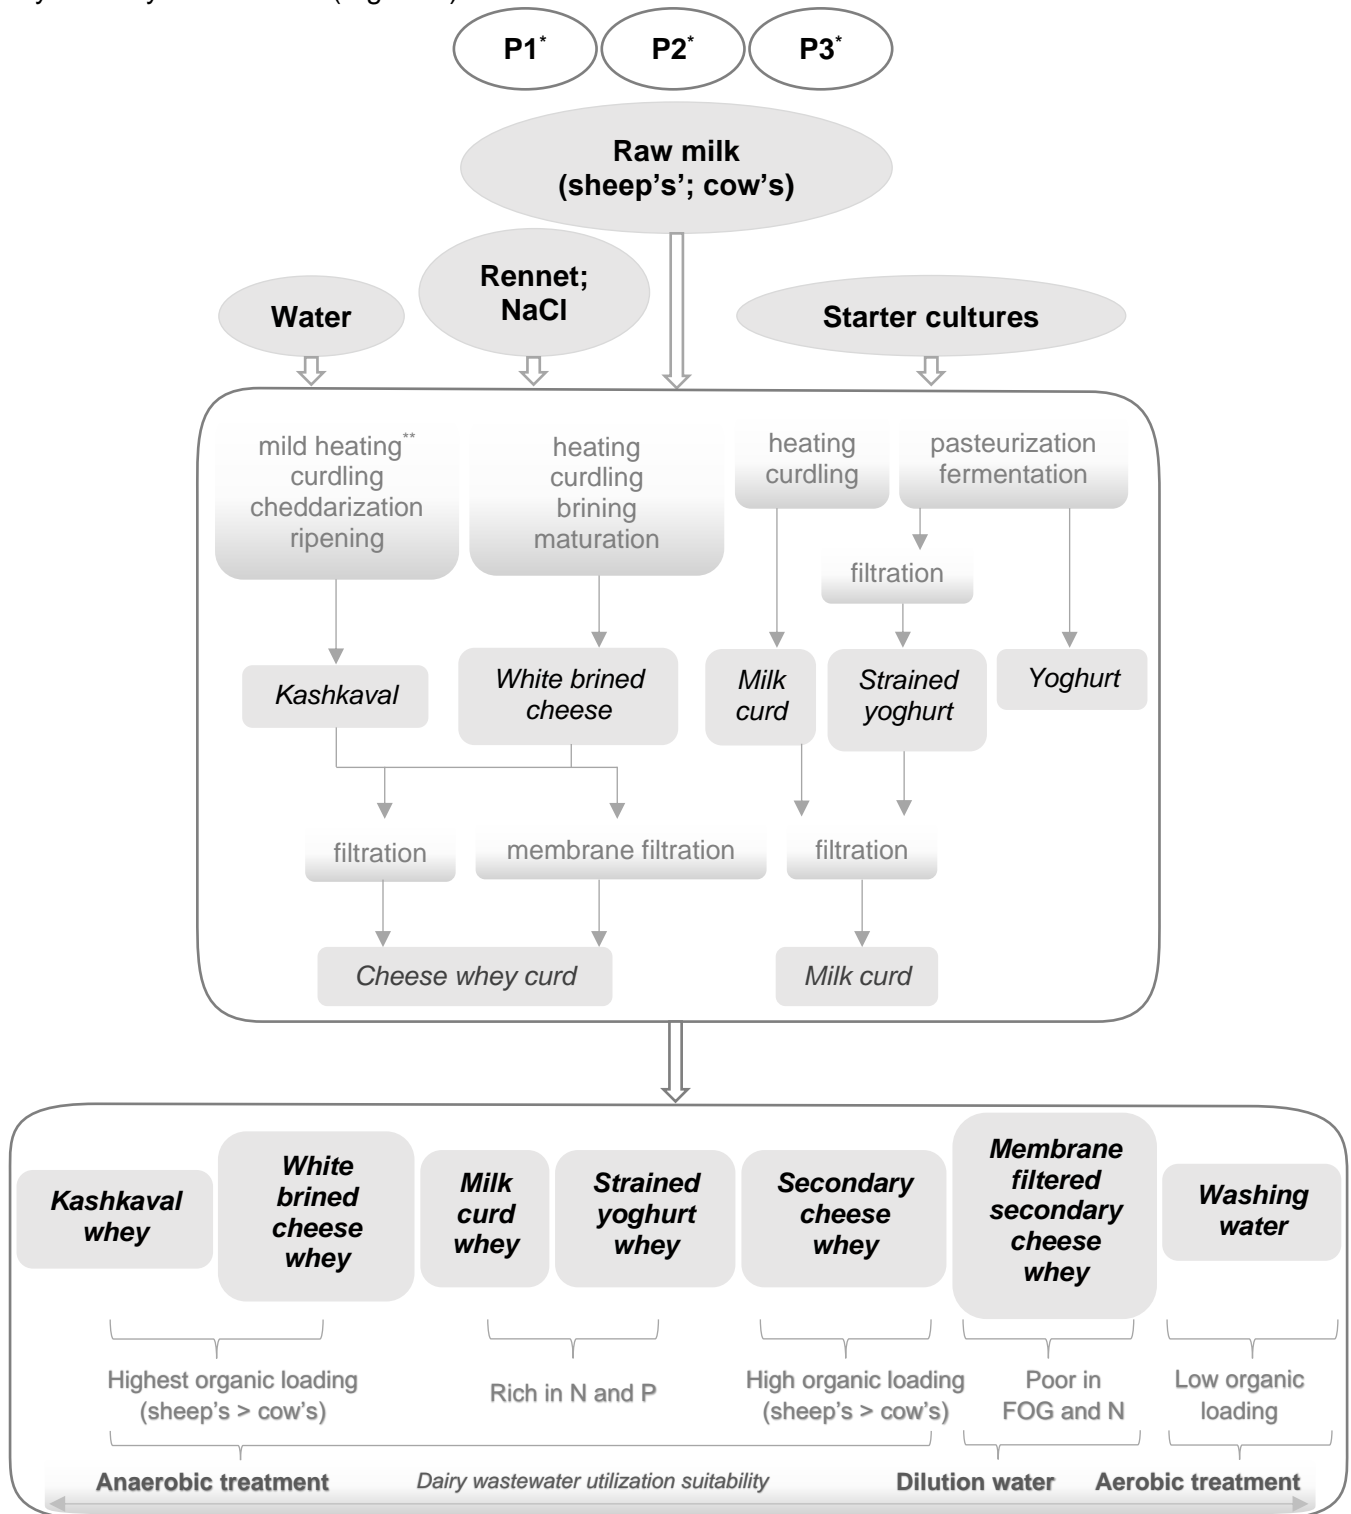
P1*

P2*

P3*

Raw milk (sheep's'; cow's)

Water

Rennet; NaCl

Starter cultures

mild heating** curdling cheddarization ripening

heating curdling brining maturation

heating curdling

pasteurization fermentation

filtration

Kashkaval

White brined cheese

Milk curd

Strained yoghurt

Yoghurt

filtration

membrane filtration

filtration

Cheese whey curd

Milk curd

Kashkaval whey

White brined cheese whey

Milk curd whey

Strained yoghurt whey

Secondary cheese whey

Membrane filtered secondary cheese whey

Washing water

Highest organic loading (sheep's > cow's)

Rich in N and P

High organic loading (sheep's > cow's)

Poor in FOG and N

Low organic loading

Anaerobic treatment

Dairy wastewater utilization suitability

Dilution water

Aerobic treatment